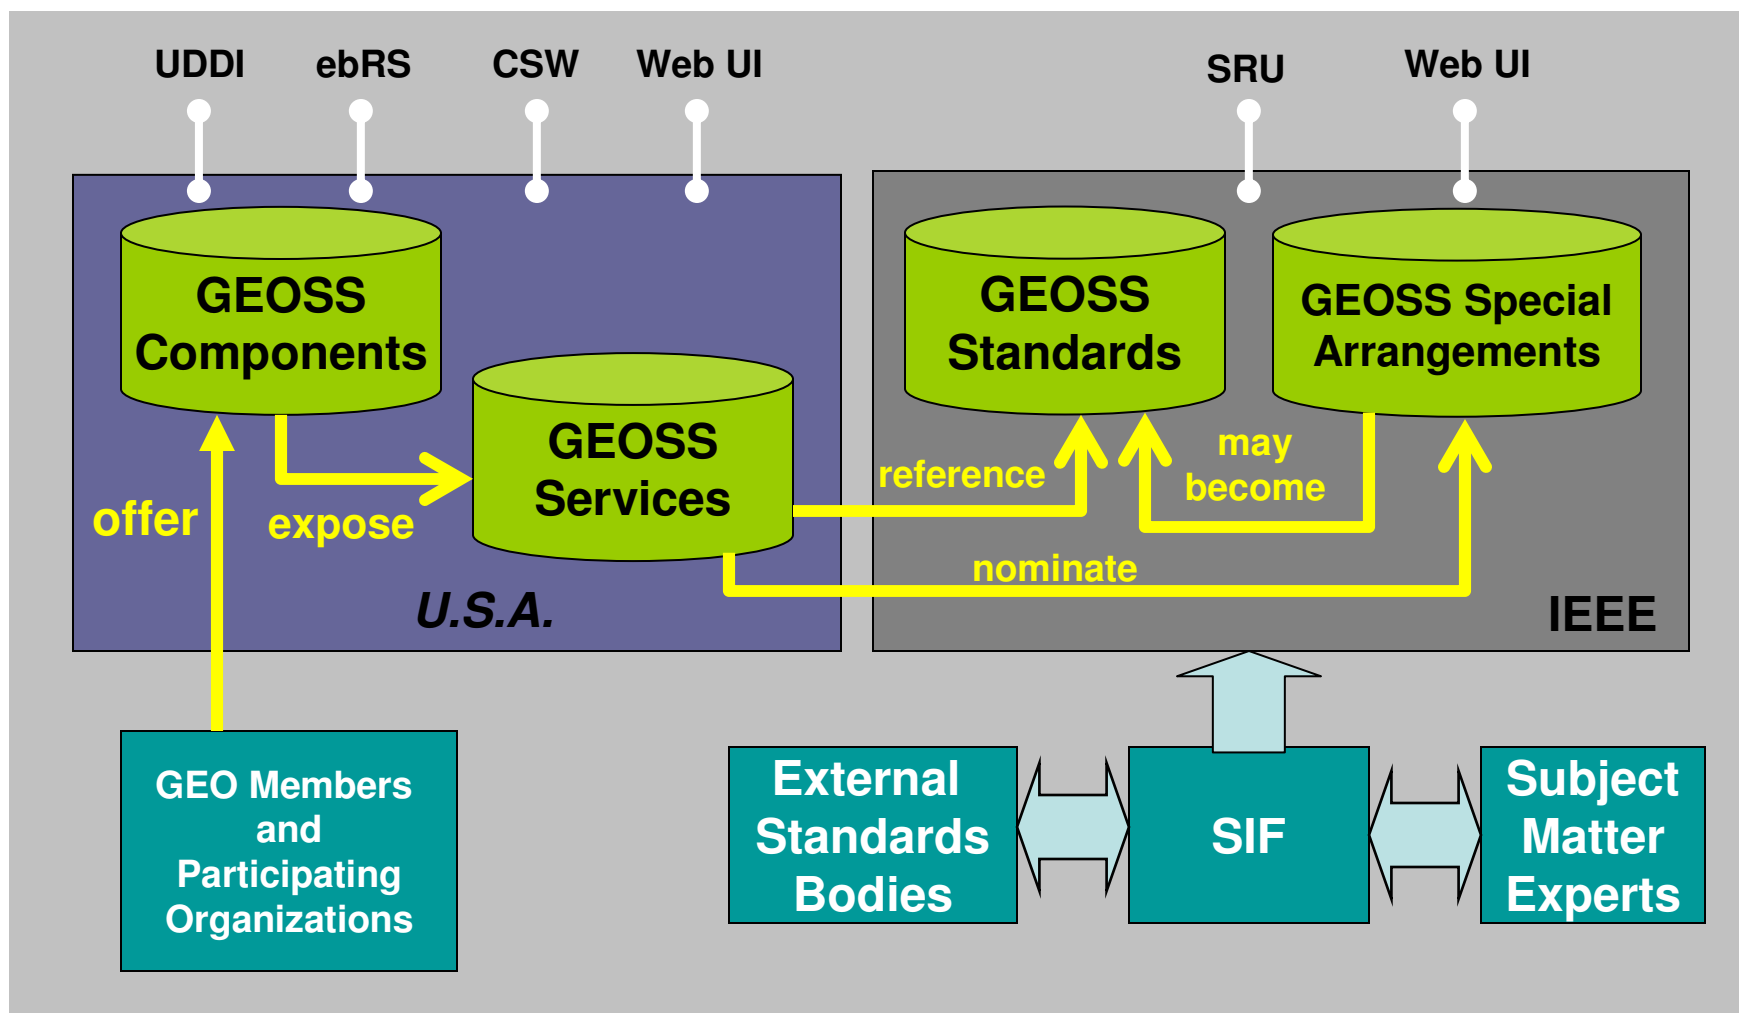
UDDI ebRS CSW Web UI

SRU Web UI

GEOSS Components

GEOSS Services

offer

expose

U.S.A.

GEOSS Standards

GEOSS Special Arrangements

reference

may become

nominate

IEEE

GEO Members and Participating Organizations

External Standards Bodies

SIF

Subject Matter Experts